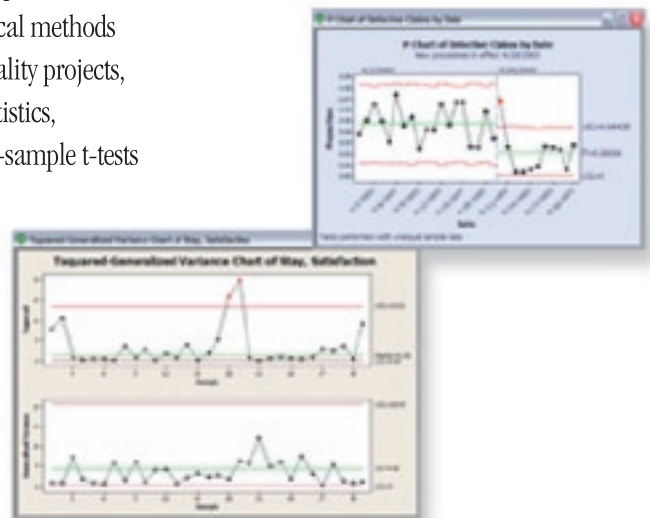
cal methods
ality projects,
tistics,
-sample t-tests

P Chart of Defective Claims by Date
P Chart of Defective Claims by Date
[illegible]
Date
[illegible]

Tsquared-Generalized Variance Chart of Way, Satisfaction
Tsquared-Generalized Variance Chart of Way, Satisfaction
Sample
Sample